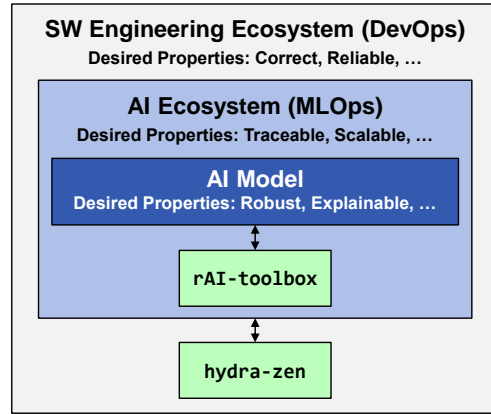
SW Engineering Ecosystem (DevOps)
Desired Properties: Correct, Reliable, …

AI Ecosystem (MLOps)
Desired Properties: Traceable, Scalable, …

AI Model
Desired Properties: Robust, Explainable, …

rAI-toolbox

hydra-zen